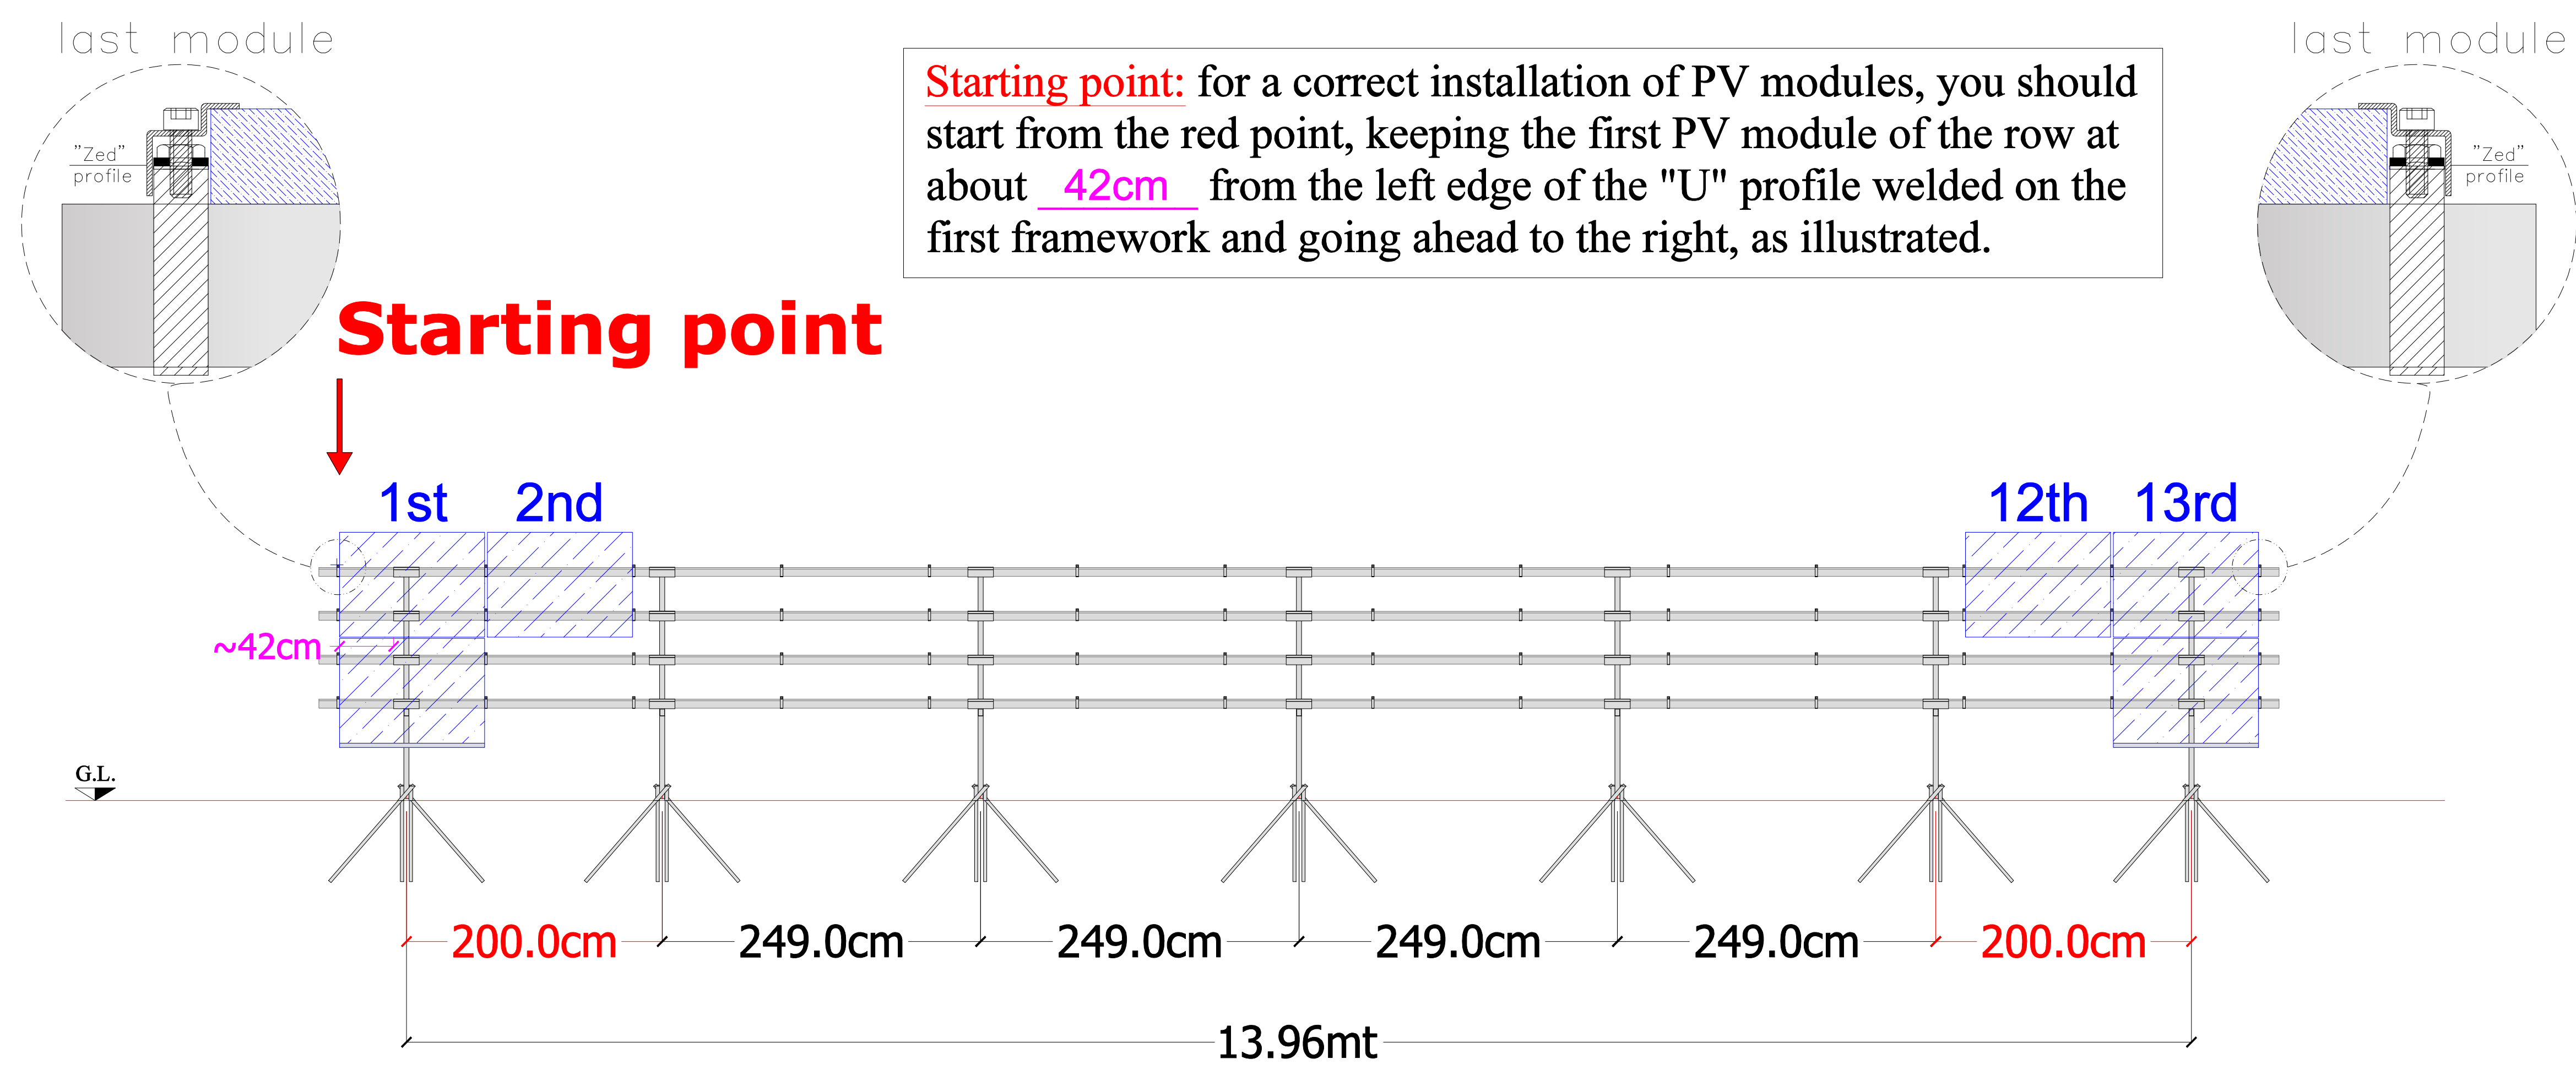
last module

"Zed" profile

Starting point: for a correct installation of PV modules, you should start from the red point, keeping the first PV module of the row at about 42cm from the left edge of the "U" profile welded on the first framework and going ahead to the right, as illustrated.

last module

"Zed" profile

Starting point

1st 2nd

12th 13rd

~42cm

G.L.

200.0cm 249.0cm 249.0cm 249.0cm 249.0cm 200.0cm

13.96mt